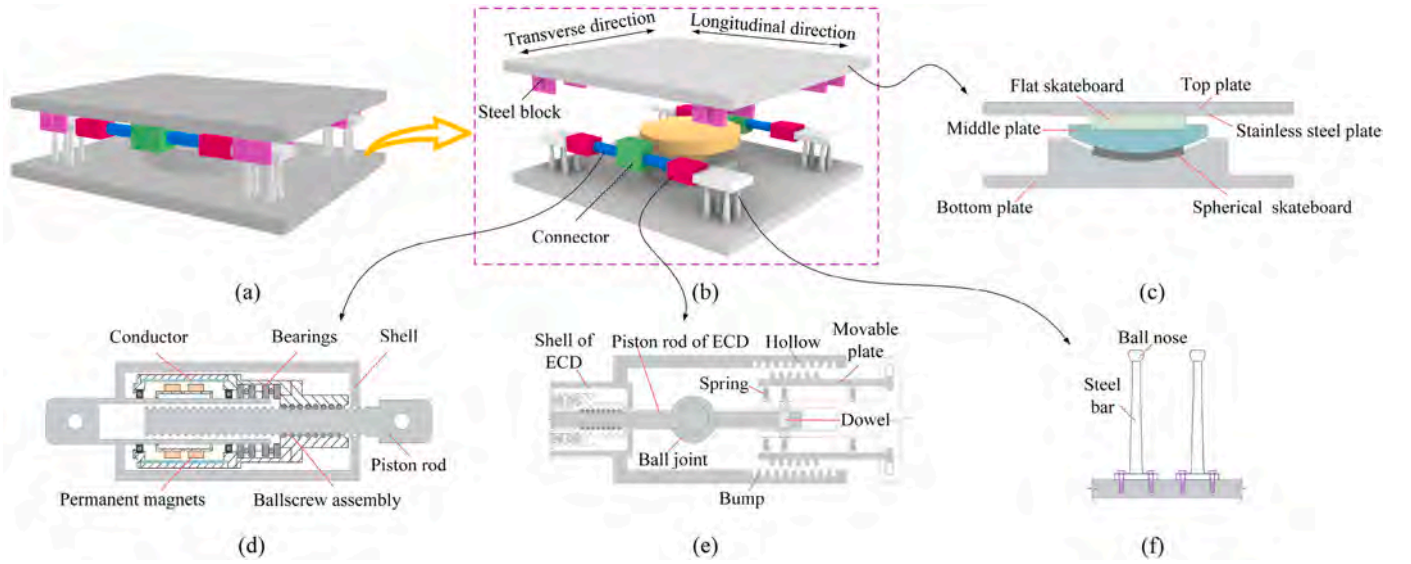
Transverse direction
Longitudinal direction
Steel block
Connector
(a)
(b)
Flat skateboard
Top plate
Middle plate
Stainless steel plate
Bottom plate
Spherical skateboard
(c)
Conductor
Bearings
Shell
Piston rod
Permanent magnets
Ballscrew assembly
(d)
Shell of ECD
Piston rod of ECD
Hollow
Movable plate
Spring
Dowel
Ball joint
Bump
(e)
Ball nose
Steel bar
(f)